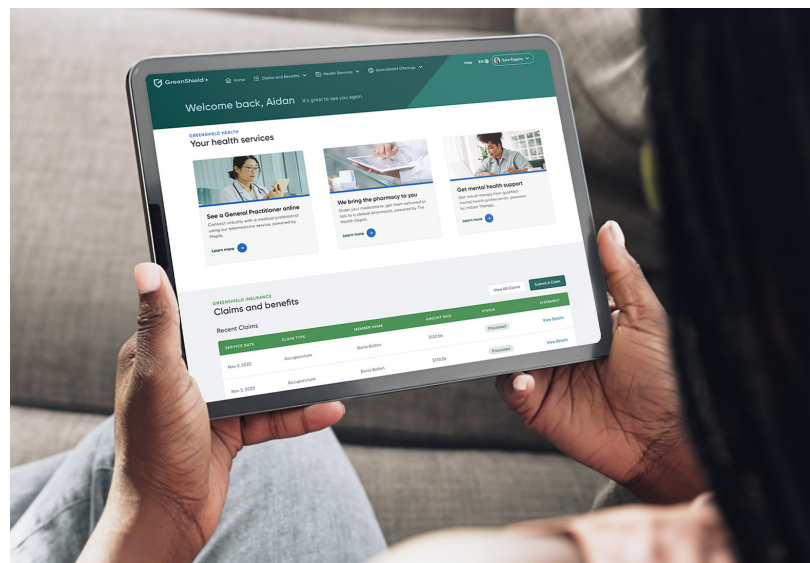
GreenShield+ Home Claims and Benefits Health Services GreenShield Offerings Help EN Sara Riggins

Welcome back, Aidan It's great to see you again.

GREENSHIELD HEALTH
Your health services

See a General Practitioner online
Connect virtually with a medical professional using our telemedicine service, powered by Maple.
Learn more

We bring the pharmacy to you
Order your medications, get them delivered or talk to a clinical pharmacist, powered by The Health Depot.
Learn more

Get mental health support
Get virtual therapy from qualified mental health professionals, powered by Inkblot Therapy.
Learn more

GREENSHIELD INSURANCE
Claims and benefits
View All Claims Submit a Claim

Recent Claims

| SERVICE DATE | CLAIM TYPE | MEMBER NAME | AMOUNT PAID | STATUS | STATEMENT |
|---|---|---|---|---|---|
| Nov 3, 2022 | Accupuncture | Boris Bolton | $130.56 | Processed | View Details |
| Nov 3, 2022 | Accupuncture | Boris Bolton | $130.56 | Processed | View Details |